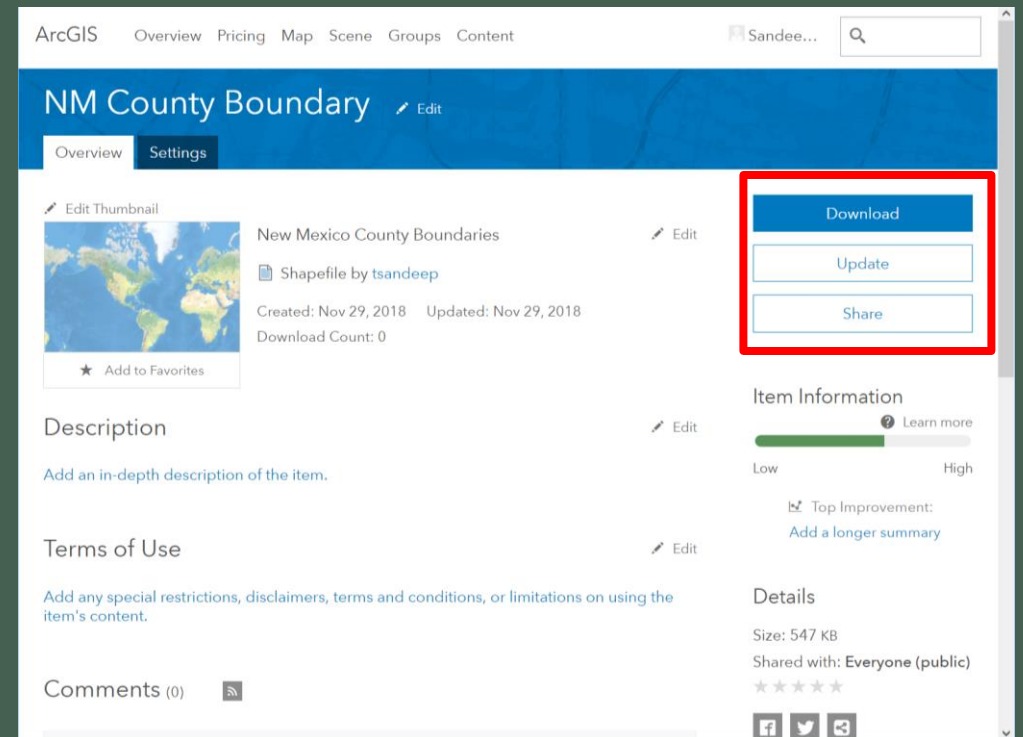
ArcGIS Overview Pricing Map Scene Groups Content

Sandee...

NM County Boundary Edit

Overview Settings

Edit Thumbnail

New Mexico County Boundaries

Edit

Shapefile by tsandeep

Created: Nov 29, 2018 Updated: Nov 29, 2018

Download Count: 0

Add to Favorites

Download

Update

Share

Item Information

Learn more

Low High

Top Improvement:

Add a longer summary

Description

Edit

Add an in-depth description of the item.

Terms of Use

Edit

Add any special restrictions, disclaimers, terms and conditions, or limitations on using the item's content.

Comments (0)

Details

Size: 547 KB

Shared with: Everyone (public)